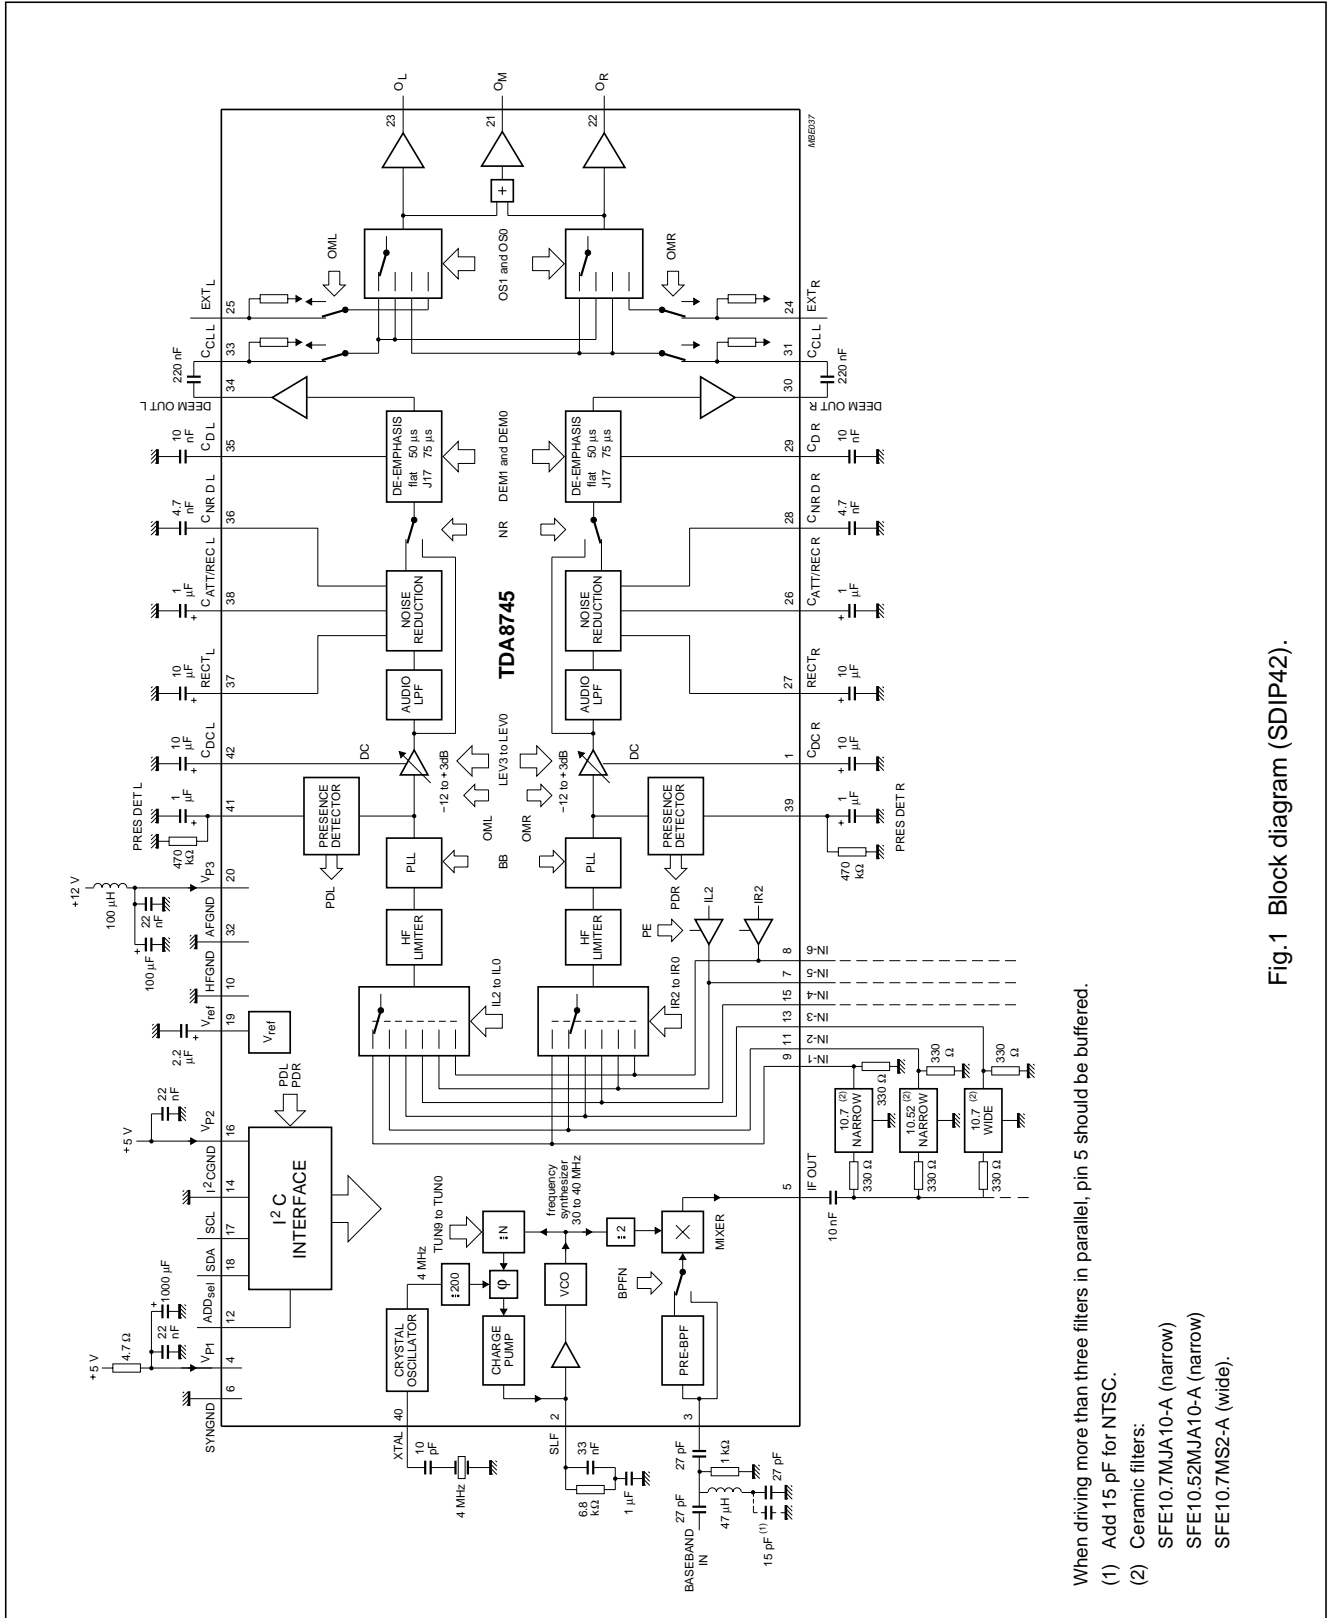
MBE037

$O_L$ $O_M$ $O_R$

23 21 22

+

OML OS1 and OS0 OMR

$EXT_L$ 25 $EXT_R$ 24

$C_{CL\ L}$ 33 $C_{CL\ L}$ 31

220 nF 34 DEEM OUT L 30 DEEM OUT R 220 nF

$C_{D\ L}$ 10 nF 35 DE-EMPHASIS flat 50 µs J17 75 µs DEM1 and DEM0 DE-EMPHASIS flat 50 µs J17 75 µs 29 $C_{D\ R}$ 10 nF

$C_{NR\ D\ L}$ 4.7 nF 36 NR 28 $C_{NR\ D\ R}$ 4.7 nF

$C_{ATT/REC\ L}$ 1 µF 38 NOISE REDUCTION TDA8745 NOISE REDUCTION 26 $C_{ATT/REC\ R}$ 1 µF

$RECT_L$ 10 µF 37 AUDIO LPF AUDIO LPF 27 $RECT_R$ 10 µF

$C_{DC\ L}$ 10 µF 42 DC LEV3 to LEV0 DC 1 $C_{DC\ R}$ 10 µF

−12 to + 3dB −12 to + 3dB

PRES DET L 1 µF 470 kΩ 41 PRESENCE DETECTOR OML OMR PRESENCE DETECTOR 39 PRES DET R 1 µF 470 kΩ

+12 V 100 µH $V_{P3}$ 20 22 nF PLL BB PLL PDL PDR

AFGND 32 100 µF HF LIMITER HF LIMITER PE IL2 IR2

HFGND 10 IL2 to IL0 IR2 to IR0 8 IN-6 7 IN-5 15 IN-4 13 IN-3 11 IN-2 9 IN-1

$V_{ref}$ 19 2.2 µF $V_{ref}$

330 Ω 330 Ω 330 Ω 10.7 (2) NARROW 10.52 (2) NARROW 10.7 (2) WIDE 330 Ω 330 Ω 330 Ω

+5 V $V_{P2}$ 16 22 nF PDL PDR

$I^2CGND$ 14 SCL 17 SDA 18 $I^2C$ INTERFACE

TUN9 to TUN0 :N frequency synthesizer 30 to 40 MHz :2 MIXER 5 IF OUT 10 nF

+5 V 4.7 Ω $V_{P1}$ 4 22 nF 1000 µF $ADD_{sel}$ 12 4 MHz :200 φ

SYNGND 6 CRYSTAL OSCILLATOR CHARGE PUMP VCO BPFN PRE-BPF

XTAL 40 10 pF 4 MHz

SLF 2 33 nF 6.8 kΩ 1 µF

BASEBAND IN 27 pF 3 27 pF 1 kΩ 27 pF 47 µH 15 pF (1)

When driving more than three filters in parallel, pin 5 should be buffered.
(1) Add 15 pF for NTSC.
(2) Ceramic filters:
SFE10.7MJA10-A (narrow)
SFE10.52MJA10-A (narrow)
SFE10.7MS2-A (wide).

Fig.1 Block diagram (SDIP42).